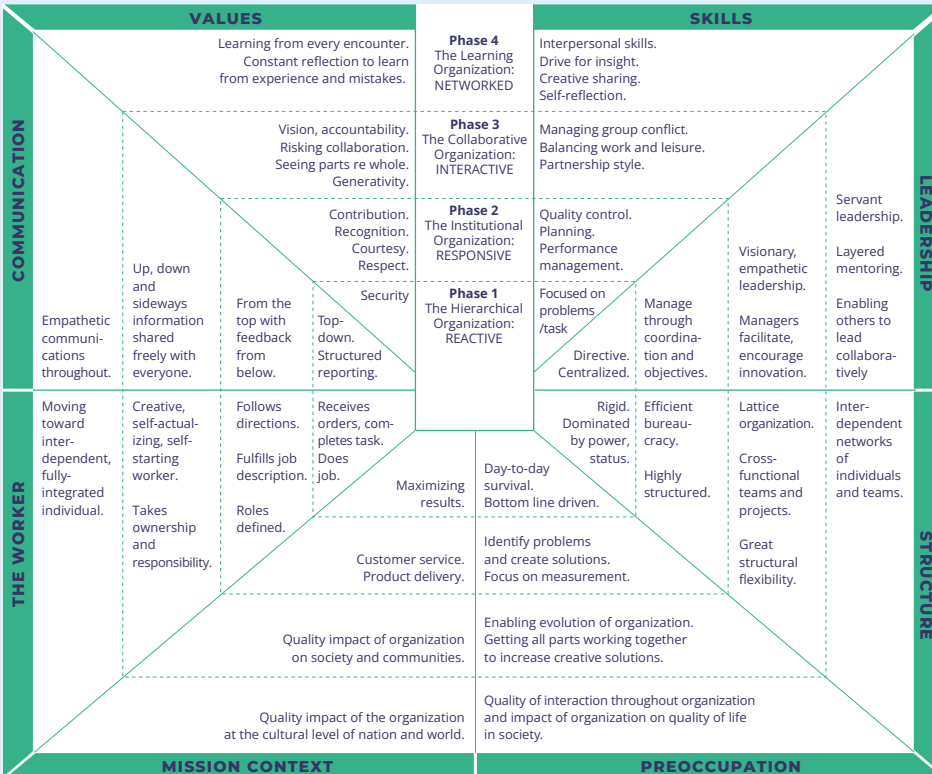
VALUES

SKILLS

Phase 4
The Learning Organization:
NETWORKED

Learning from every encounter.
Constant reflection to learn from experience and mistakes.

Interpersonal skills.
Drive for insight.
Creative sharing.
Self-reflection.

Phase 3
The Collaborative Organization:
INTERACTIVE

Vision, accountability.
Risking collaboration.
Seeing parts re whole.
Generativity.

Managing group conflict.
Balancing work and leisure.
Partnership style.

Phase 2
The Institutional Organization:
RESPONSIVE

Contribution.
Recognition.
Courtesy.
Respect.

Quality control.
Planning.
Performance management.

Phase 1
The Hierarchical Organization:
REACTIVE

Security

Focused on problems /task

COMMUNICATION

Empathetic communications throughout.

Up, down and sideways information shared freely with everyone.

From the top with feedback from below.

Top-down. Structured reporting.

Directive. Centralized.

Manage through coordination and objectives.

Visionary, empathetic leadership.

Managers facilitate, encourage innovation.

Servant leadership.

Layered mentoring.

Enabling others to lead collaboratively

LEADERSHIP

THE WORKER

Moving toward interdependent, fully-integrated individual.

Creative, self-actualizing, self-starting worker.

Takes ownership and responsibility.

Follows directions.

Fulfills job description.

Roles defined.

Receives orders, completes task. Does job.

Rigid. Dominated by power, status.

Efficient bureaucracy.

Highly structured.

Lattice organization.

Cross-functional teams and projects.

Great structural flexibility.

Interdependent networks of individuals and teams.

STRUCTURE

Maximizing results.

Day-to-day survival.
Bottom line driven.

Customer service.
Product delivery.

Identify problems and create solutions.
Focus on measurement.

Quality impact of organization on society and communities.

Enabling evolution of organization.
Getting all parts working together to increase creative solutions.

Quality impact of the organization at the cultural level of nation and world.

Quality of interaction throughout organization and impact of organization on quality of life in society.

MISSION CONTEXT

PREOCCUPATION